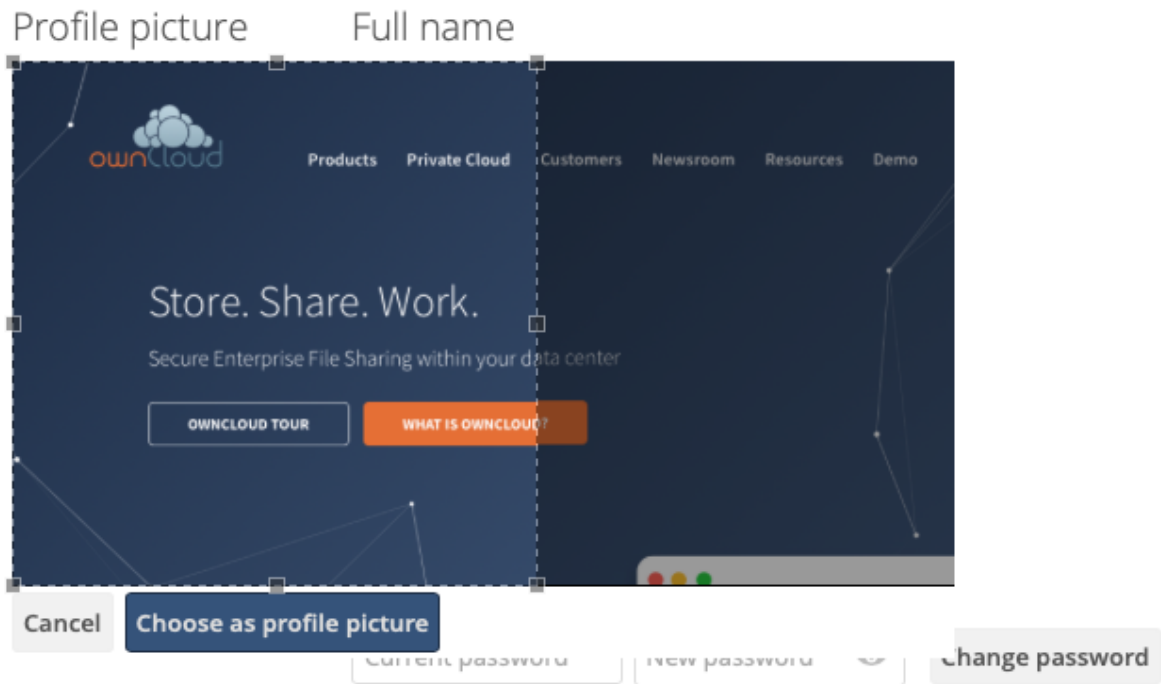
Profile picture Full name

ownCloud

Products Private Cloud Customers Newsroom Resources Demo

Store. Share. Work.

Secure Enterprise File Sharing within your data center

OWNCLOUD TOUR

WHAT IS OWNCLOUD?

Cancel

Choose as profile picture

Current password

New password

Change password